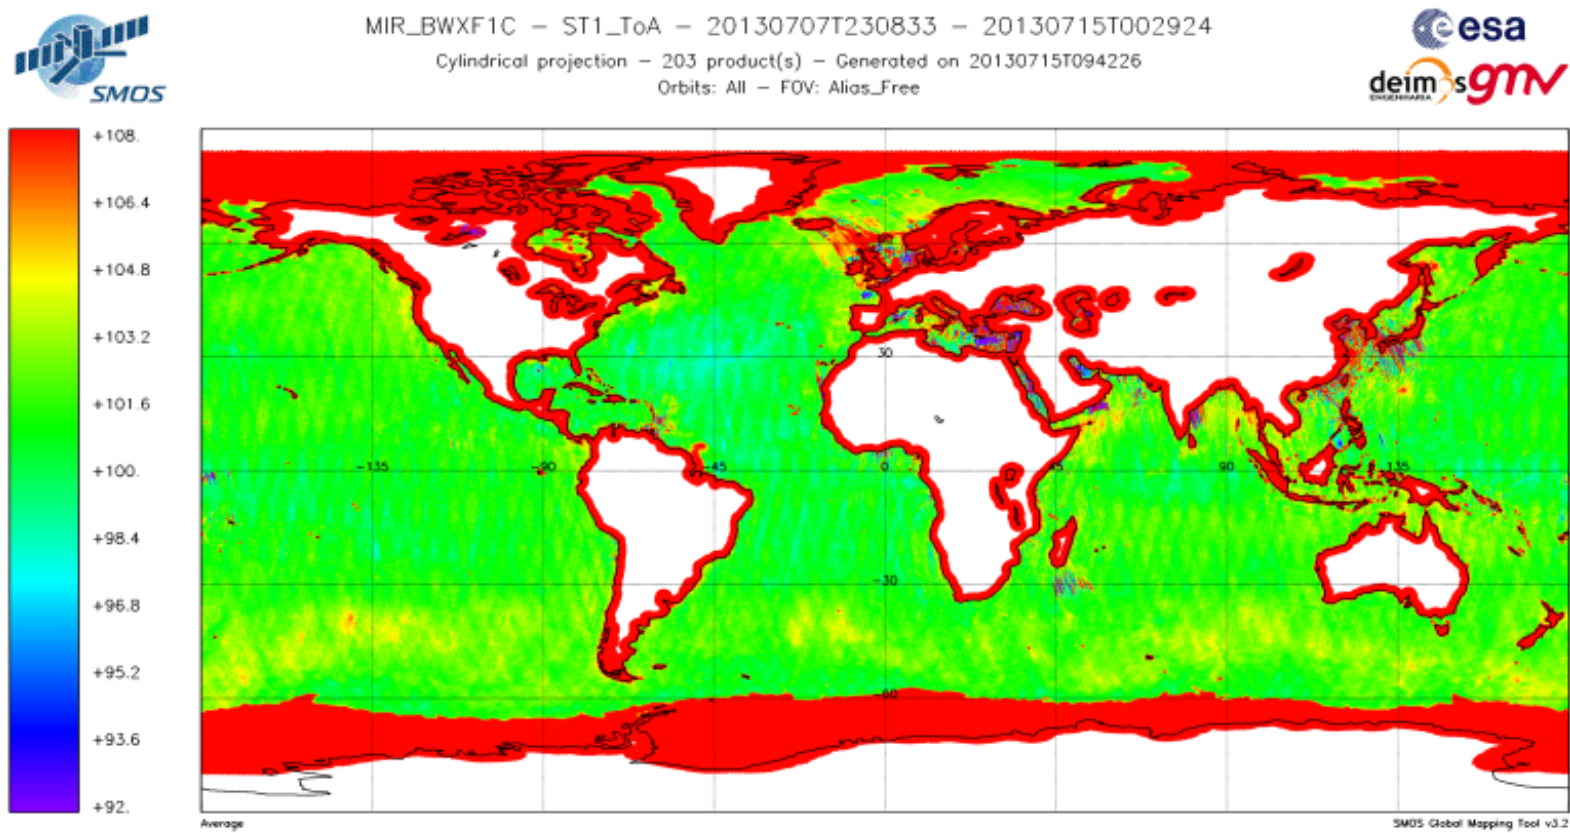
SMOS

MIR_BWXF1C – ST1_ToA – 20130707T230833 – 20130715T002924
Cylindrical projection – 203 product(s) – Generated on 20130715T094226
Orbits: All – FOV: Alias_Free

esa
deimos gmv

+108.
+106.4
+104.8
+103.2
+101.6
+100.
+98.4
+96.8
+95.2
+93.6
+92.

30
-135
-90
-45
0
45
90
135
-30
-60

Average

SMOS Global Mapping Tool v3.2